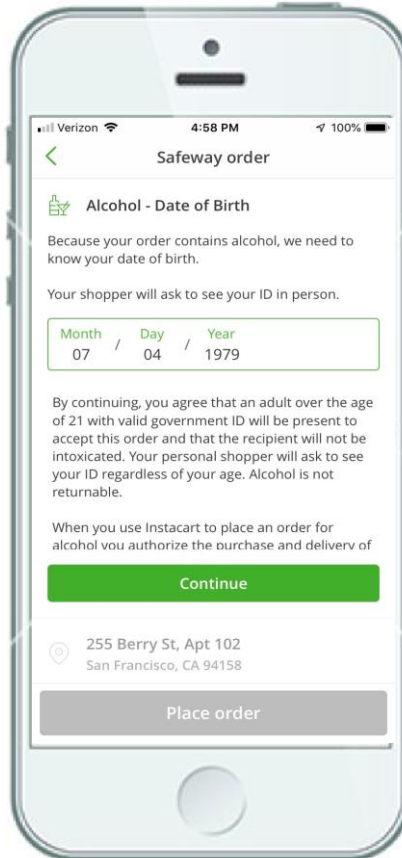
Verizon 4:58 PM 100%

Safeway order

Alcohol - Date of Birth

Because your order contains alcohol, we need to know your date of birth.

Your shopper will ask to see your ID in person.

Month 07 / Day 04 / Year 1979

By continuing, you agree that an adult over the age of 21 with valid government ID will be present to accept this order and that the recipient will not be intoxicated. Your personal shopper will ask to see your ID regardless of your age. Alcohol is not returnable.

When you use Instacart to place an order for alcohol you authorize the purchase and delivery of

Continue

255 Berry St, Apt 102
San Francisco, CA 94158

Place order